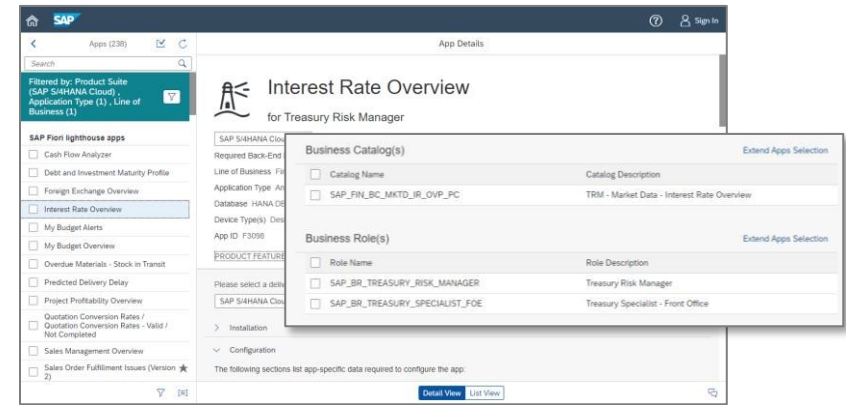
SAP
Sign In

Apps (238)
Search
Filtered by: Product Suite (SAP S/4HANA Cloud) , Application Type (1) , Line of Business (1)

SAP Fiori lighthouse apps
Cash Flow Analyzer
Debt and Investment Maturity Profile
Foreign Exchange Overview
Interest Rate Overview
My Budget Alerts
My Budget Overview
Overdue Materials - Stock in Transit
Predicted Delivery Delay
Project Profitability Overview
Quotation Conversion Rates / Quotation Conversion Rates - Valid / Not Completed
Sales Management Overview
Sales Order Fulfillment Issues (Version 2)

App Details

Interest Rate Overview
for Treasury Risk Manager

SAP S/4HANA Clou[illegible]
Required Back-End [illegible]
Line of Business Fi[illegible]
Application Type A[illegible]
Database HANA DE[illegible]
Device Type(s) Des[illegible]
App ID F3098
PRODUCT FEATURE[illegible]

Please select a deliv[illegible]
SAP S/4HANA Clou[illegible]

Installation
Configuration
The following sections list app-specific data required to configure the app:

Detail View | List View

Business Catalog(s)
Extend Apps Selection

| Catalog Name | Catalog Description |
|---|---|
| SAP_FIN_BC_MKTD_IR_OVP_PC | TRM - Market Data - Interest Rate Overview |

Business Role(s)
Extend Apps Selection

| Role Name | Role Description |
|---|---|
| SAP_BR_TREASURY_RISK_MANAGER | Treasury Risk Manager |
| SAP_BR_TREASURY_SPECIALIST_FOE | Treasury Specialist - Front Office |